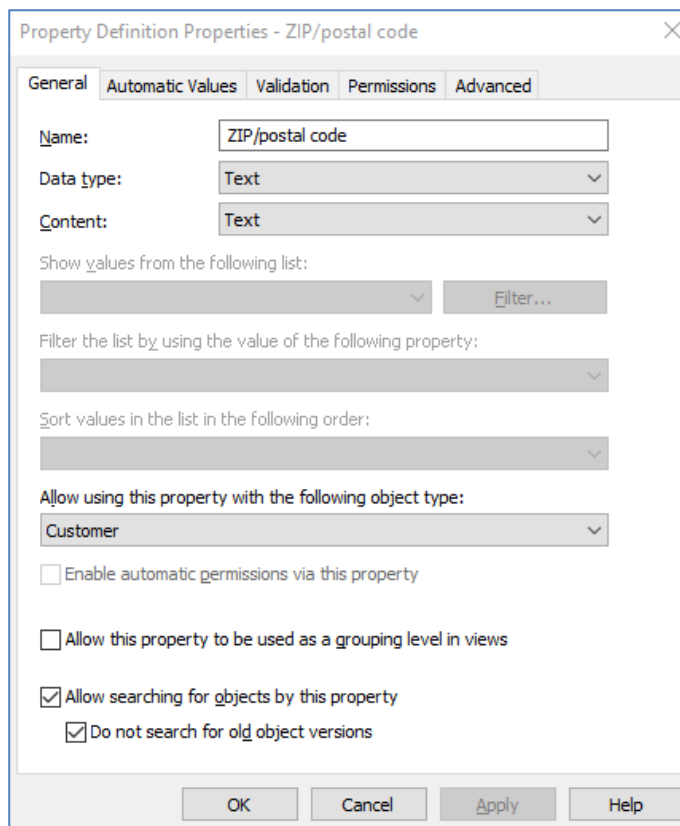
Property Definition Properties - ZIP/postal code

General | Automatic Values | Validation | Permissions | Advanced

Name: ZIP/postal code

Data type: Text

Content: Text

Show values from the following list:

Filter...

Filter the list by using the value of the following property:

Sort values in the list in the following order:

Allow using this property with the following object type:

Customer

Enable automatic permissions via this property

Allow this property to be used as a grouping level in views

Allow searching for objects by this property

Do not search for old object versions

OK | Cancel | Apply | Help